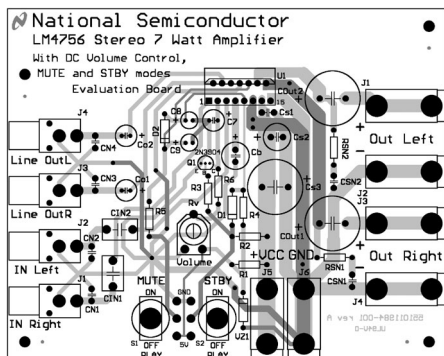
National Semiconductor
LM4756 Stereo 7 Watt Amplifier
With DC Volume Control,
MUTE and STBY modes
Evaluation Board

J4
Line OutL
J3
Line OutR
J2
IN Left
J1
IN Right

CN4
Co2
CN3
Co1
CN2
CIN2
CIN1
CN1
R5
D2
C8
C9
C7
Q1
2N3904
R3
R6
Cb
D1
R4
Rv
Volume
R2
R1
VZ1
U1
COut2
Cs1
Cs2
Cs3
COut1
RSN2
CSN2
RSN1
CSN1
J1
Out Left
J2
J3
Out Right
J4
+VCC
GND
J5
J6
MUTE
STBY
ON
OFF
PLAY
S1
S2
GND
5V
ON
OFF
PLAY